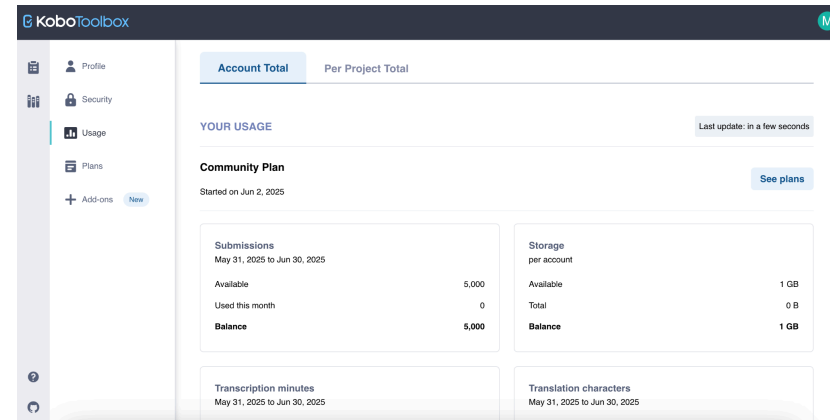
KoboToolbox

M

Profile

Security

Usage

Plans

Add-ons New

Account Total

Per Project Total

YOUR USAGE

Last update: in a few seconds

Community Plan

Started on Jun 2, 2025

See plans

Submissions
May 31, 2025 to Jun 30, 2025

| | |
|---|---|
| Available | 5,000 |
| Used this month | 0 |
| Balance | 5,000 |

Storage
per account

| | |
|---|---|
| Available | 1 GB |
| Total | 0 B |
| Balance | 1 GB |

Transcription minutes
May 31, 2025 to Jun 30, 2025

Translation characters
May 31, 2025 to Jun 30, 2025